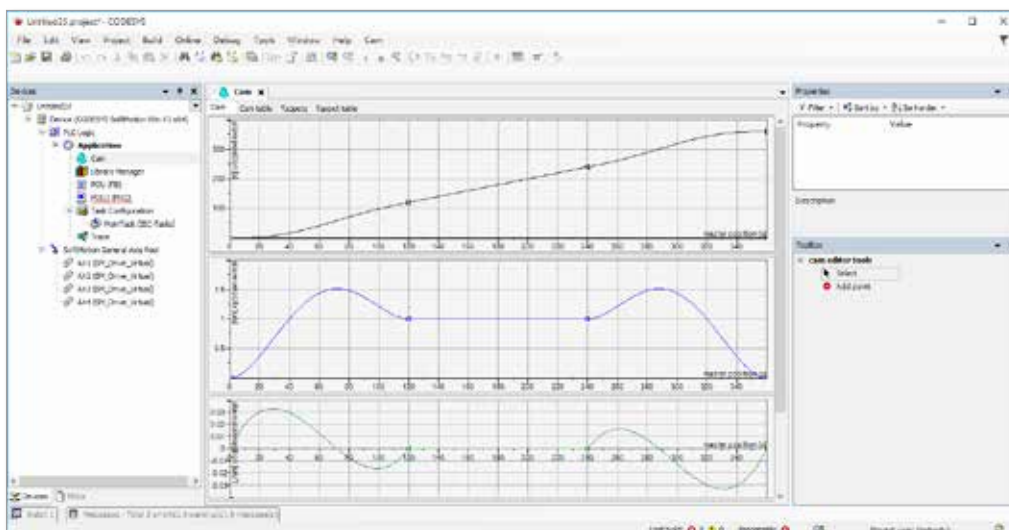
Untitled25.project* - CODESYS

File Edit View Project Build Online Debug Tools Window Help Cam

Devices

Untitled25
Device (CODESYS SoftMotion Win V3 x64)
PLC Logic
Application
Cam
Library Manager
POU (PRG)
POU1 (PRG)
Task Configuration
MainTask (IEC-Tasks)
Trace
SoftMotion General Axis Pool
Axis1 (SM_Drive_Virtual)
Axis2 (SM_Drive_Virtual)
Axis3 (SM_Drive_Virtual)
Axis4 (SM_Drive_Virtual)

Devices POUs

Cam

Cam Cam table Tappets Tappet table

300
200
100
0 20 40 60 80 100 120 140 160 180 200 220 240 260 280 300 320 340
master position [u]

1.5
1
0.5
0 20 40 60 80 100 120 140 160 180 200 220 240 260 280 300 320 340
master position [u]

0.03
0.02
0.01
0
-0.01
-0.02
-0.03
0 20 40 60 80 100 120 140 160 180 200 220 240 260 280 300 320 340
master position [u]

Properties
Filter Sort by Sort order
Property Value

Description

ToolBox
cam editor tools
Select
Add point

Watch 1 Messages - Total 0 error(s), 0 warning(s), 0 message(s)

Last build: 0 0 Precompile: Project user: (nobody)